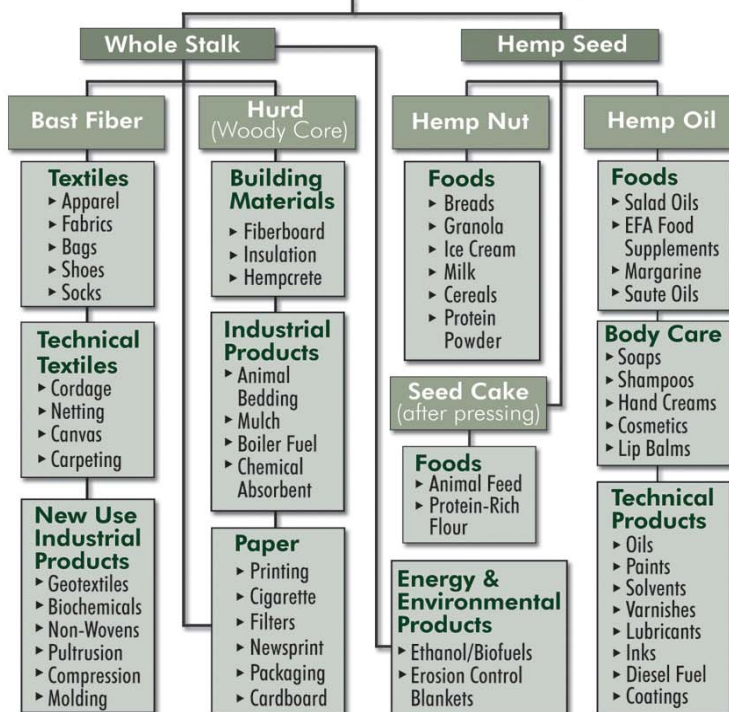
Whole Stalk

Hemp Seed

Bast Fiber

Hurd
(Woody Core)

Hemp Nut

Hemp Oil

Textiles
▸ Apparel
▸ Fabrics
▸ Bags
▸ Shoes
▸ Socks

Technical Textiles
▸ Cordage
▸ Netting
▸ Canvas
▸ Carpeting

New Use Industrial Products
▸ Geotextiles
▸ Biochemicals
▸ Non-Wovens
▸ Pultrusion
▸ Compression
▸ Molding

Building Materials
▸ Fiberboard
▸ Insulation
▸ Hempcrete

Industrial Products
▸ Animal Bedding
▸ Mulch
▸ Boiler Fuel
▸ Chemical Absorbent

Paper
▸ Printing
▸ Cigarette
▸ Filters
▸ Newsprint
▸ Packaging
▸ Cardboard

Foods
▸ Breads
▸ Granola
▸ Ice Cream
▸ Milk
▸ Cereals
▸ Protein Powder

Seed Cake
(after pressing)

Foods
▸ Animal Feed
▸ Protein-Rich Flour

Energy & Environmental Products
▸ Ethanol/Biofuels
▸ Erosion Control Blankets

Foods
▸ Salad Oils
▸ EFA Food Supplements
▸ Margarine
▸ Saute Oils

Body Care
▸ Soaps
▸ Shampoos
▸ Hand Creams
▸ Cosmetics
▸ Lip Balms

Technical Products
▸ Oils
▸ Paints
▸ Solvents
▸ Varnishes
▸ Lubricants
▸ Inks
▸ Diesel Fuel
▸ Coatings